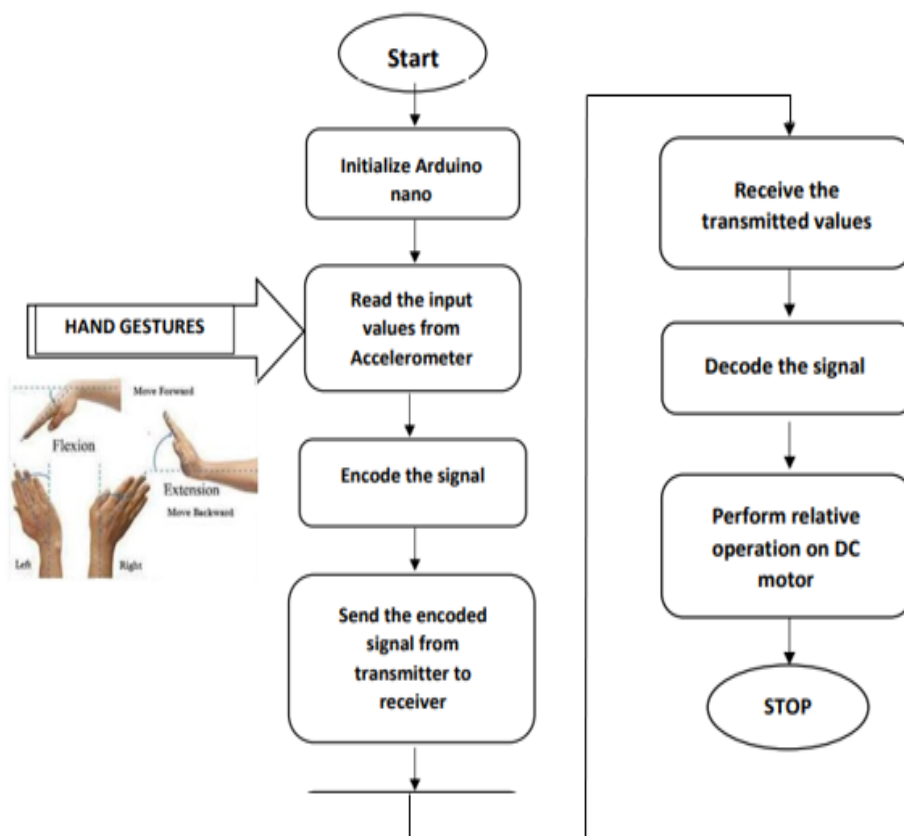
Start

Initialize Arduino nano

Read the input values from Accelerometer

HAND GESTURES

Move Forward

Flexion

Extension

Move Backward

Left

Right

Encode the signal

Send the encoded signal from transmitter to receiver

Receive the transmitted values

Decode the signal

Perform relative operation on DC motor

STOP